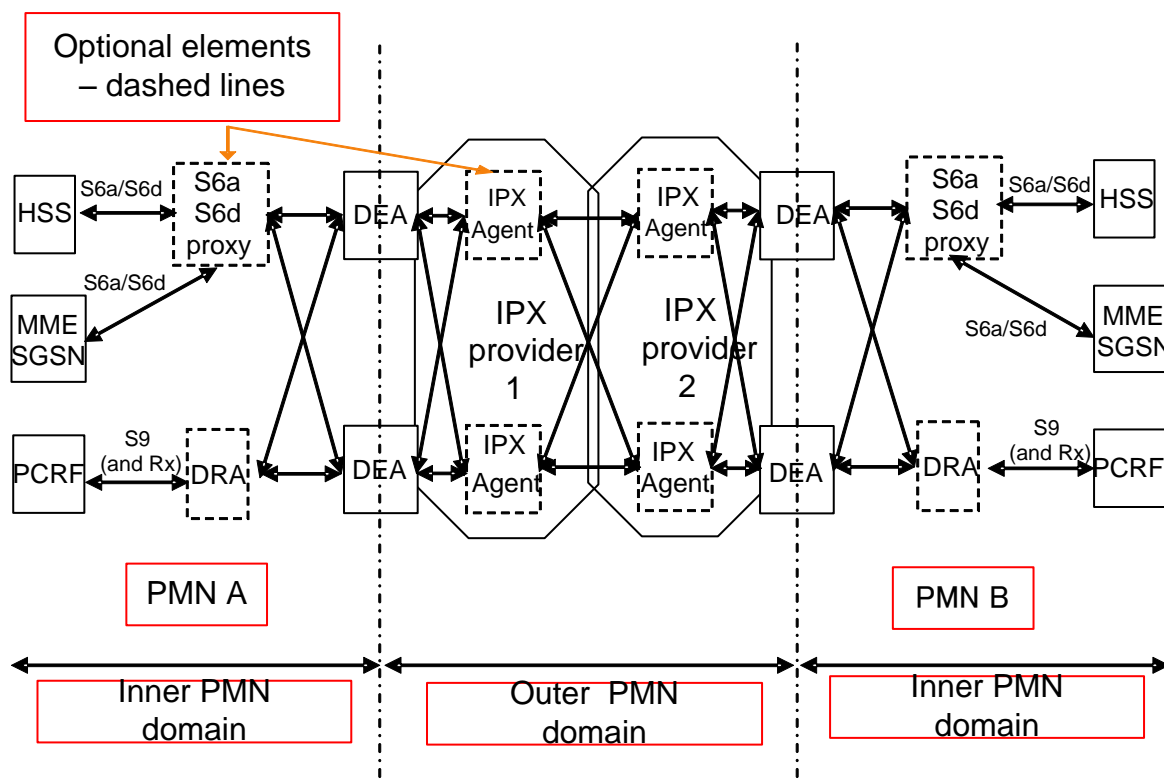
Optional elements – dashed lines

HSS

S6a/S6d

S6a S6d proxy

S6a/S6d

MME SGSN

PCRF

S9 (and Rx)

DRA

DEA

DEA

IPX Agent

IPX Agent

IPX provider 1

IPX Agent

IPX Agent

IPX provider 2

DEA

DEA

S6a S6d proxy

S6a/S6d

HSS

S6a/S6d

MME SGSN

DRA

S9 (and Rx)

PCRF

PMN A

PMN B

Inner PMN domain

Outer PMN domain

Inner PMN domain